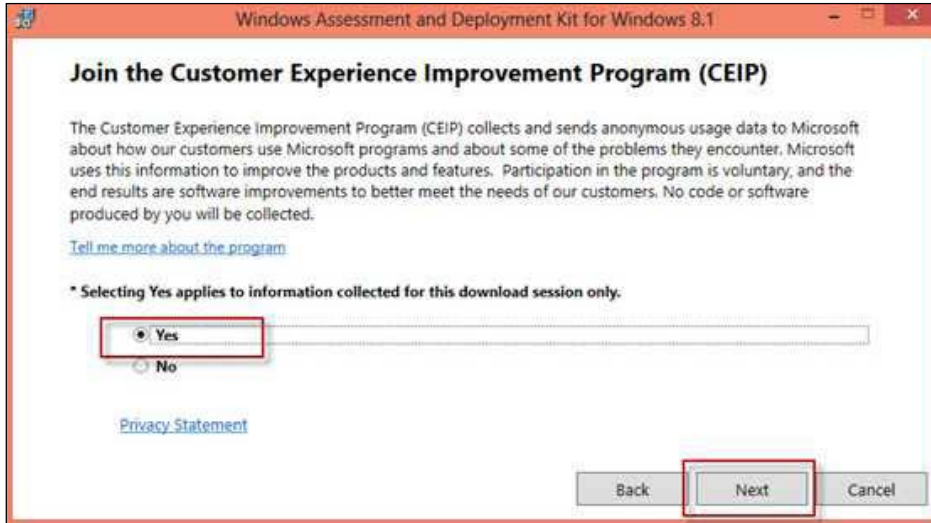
Windows Assessment and Deployment Kit for Windows 8.1

Join the Customer Experience Improvement Program (CEIP)

The Customer Experience Improvement Program (CEIP) collects and sends anonymous usage data to Microsoft about how our customers use Microsoft programs and about some of the problems they encounter. Microsoft uses this information to improve the products and features. Participation in the program is voluntary, and the end results are software improvements to better meet the needs of our customers. No code or software produced by you will be collected.

Tell me more about the program

* Selecting Yes applies to information collected for this download session only.

Yes

No

Privacy Statement

Back

Next

Cancel